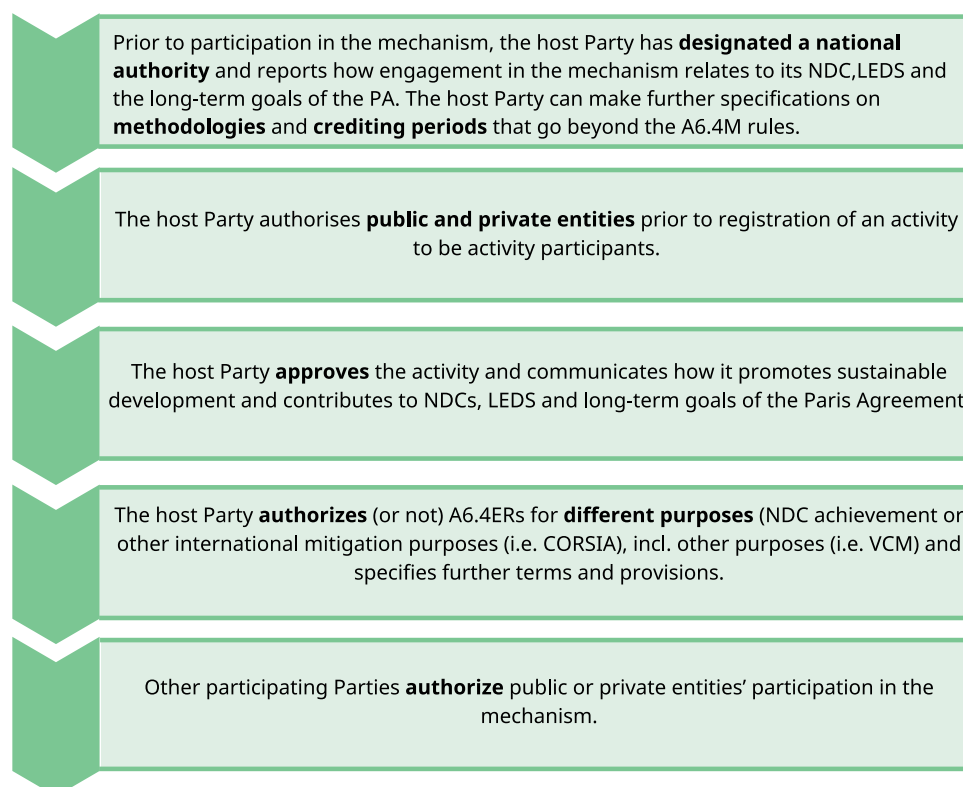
Prior to participation in the mechanism, the host Party has designated a national authority and reports how engagement in the mechanism relates to its NDC,LEDS and the long-term goals of the PA. The host Party can make further specifications on methodologies and crediting periods that go beyond the A6.4M rules.

The host Party authorises public and private entities prior to registration of an activity to be activity participants.

The host Party approves the activity and communicates how it promotes sustainable development and contributes to NDCs, LEDS and long-term goals of the Paris Agreement

The host Party authorizes (or not) A6.4ERs for different purposes (NDC achievement or other international mitigation purposes (i.e. CORSIA), incl. other purposes (i.e. VCM) and specifies further terms and provisions.

Other participating Parties authorize public or private entities' participation in the mechanism.